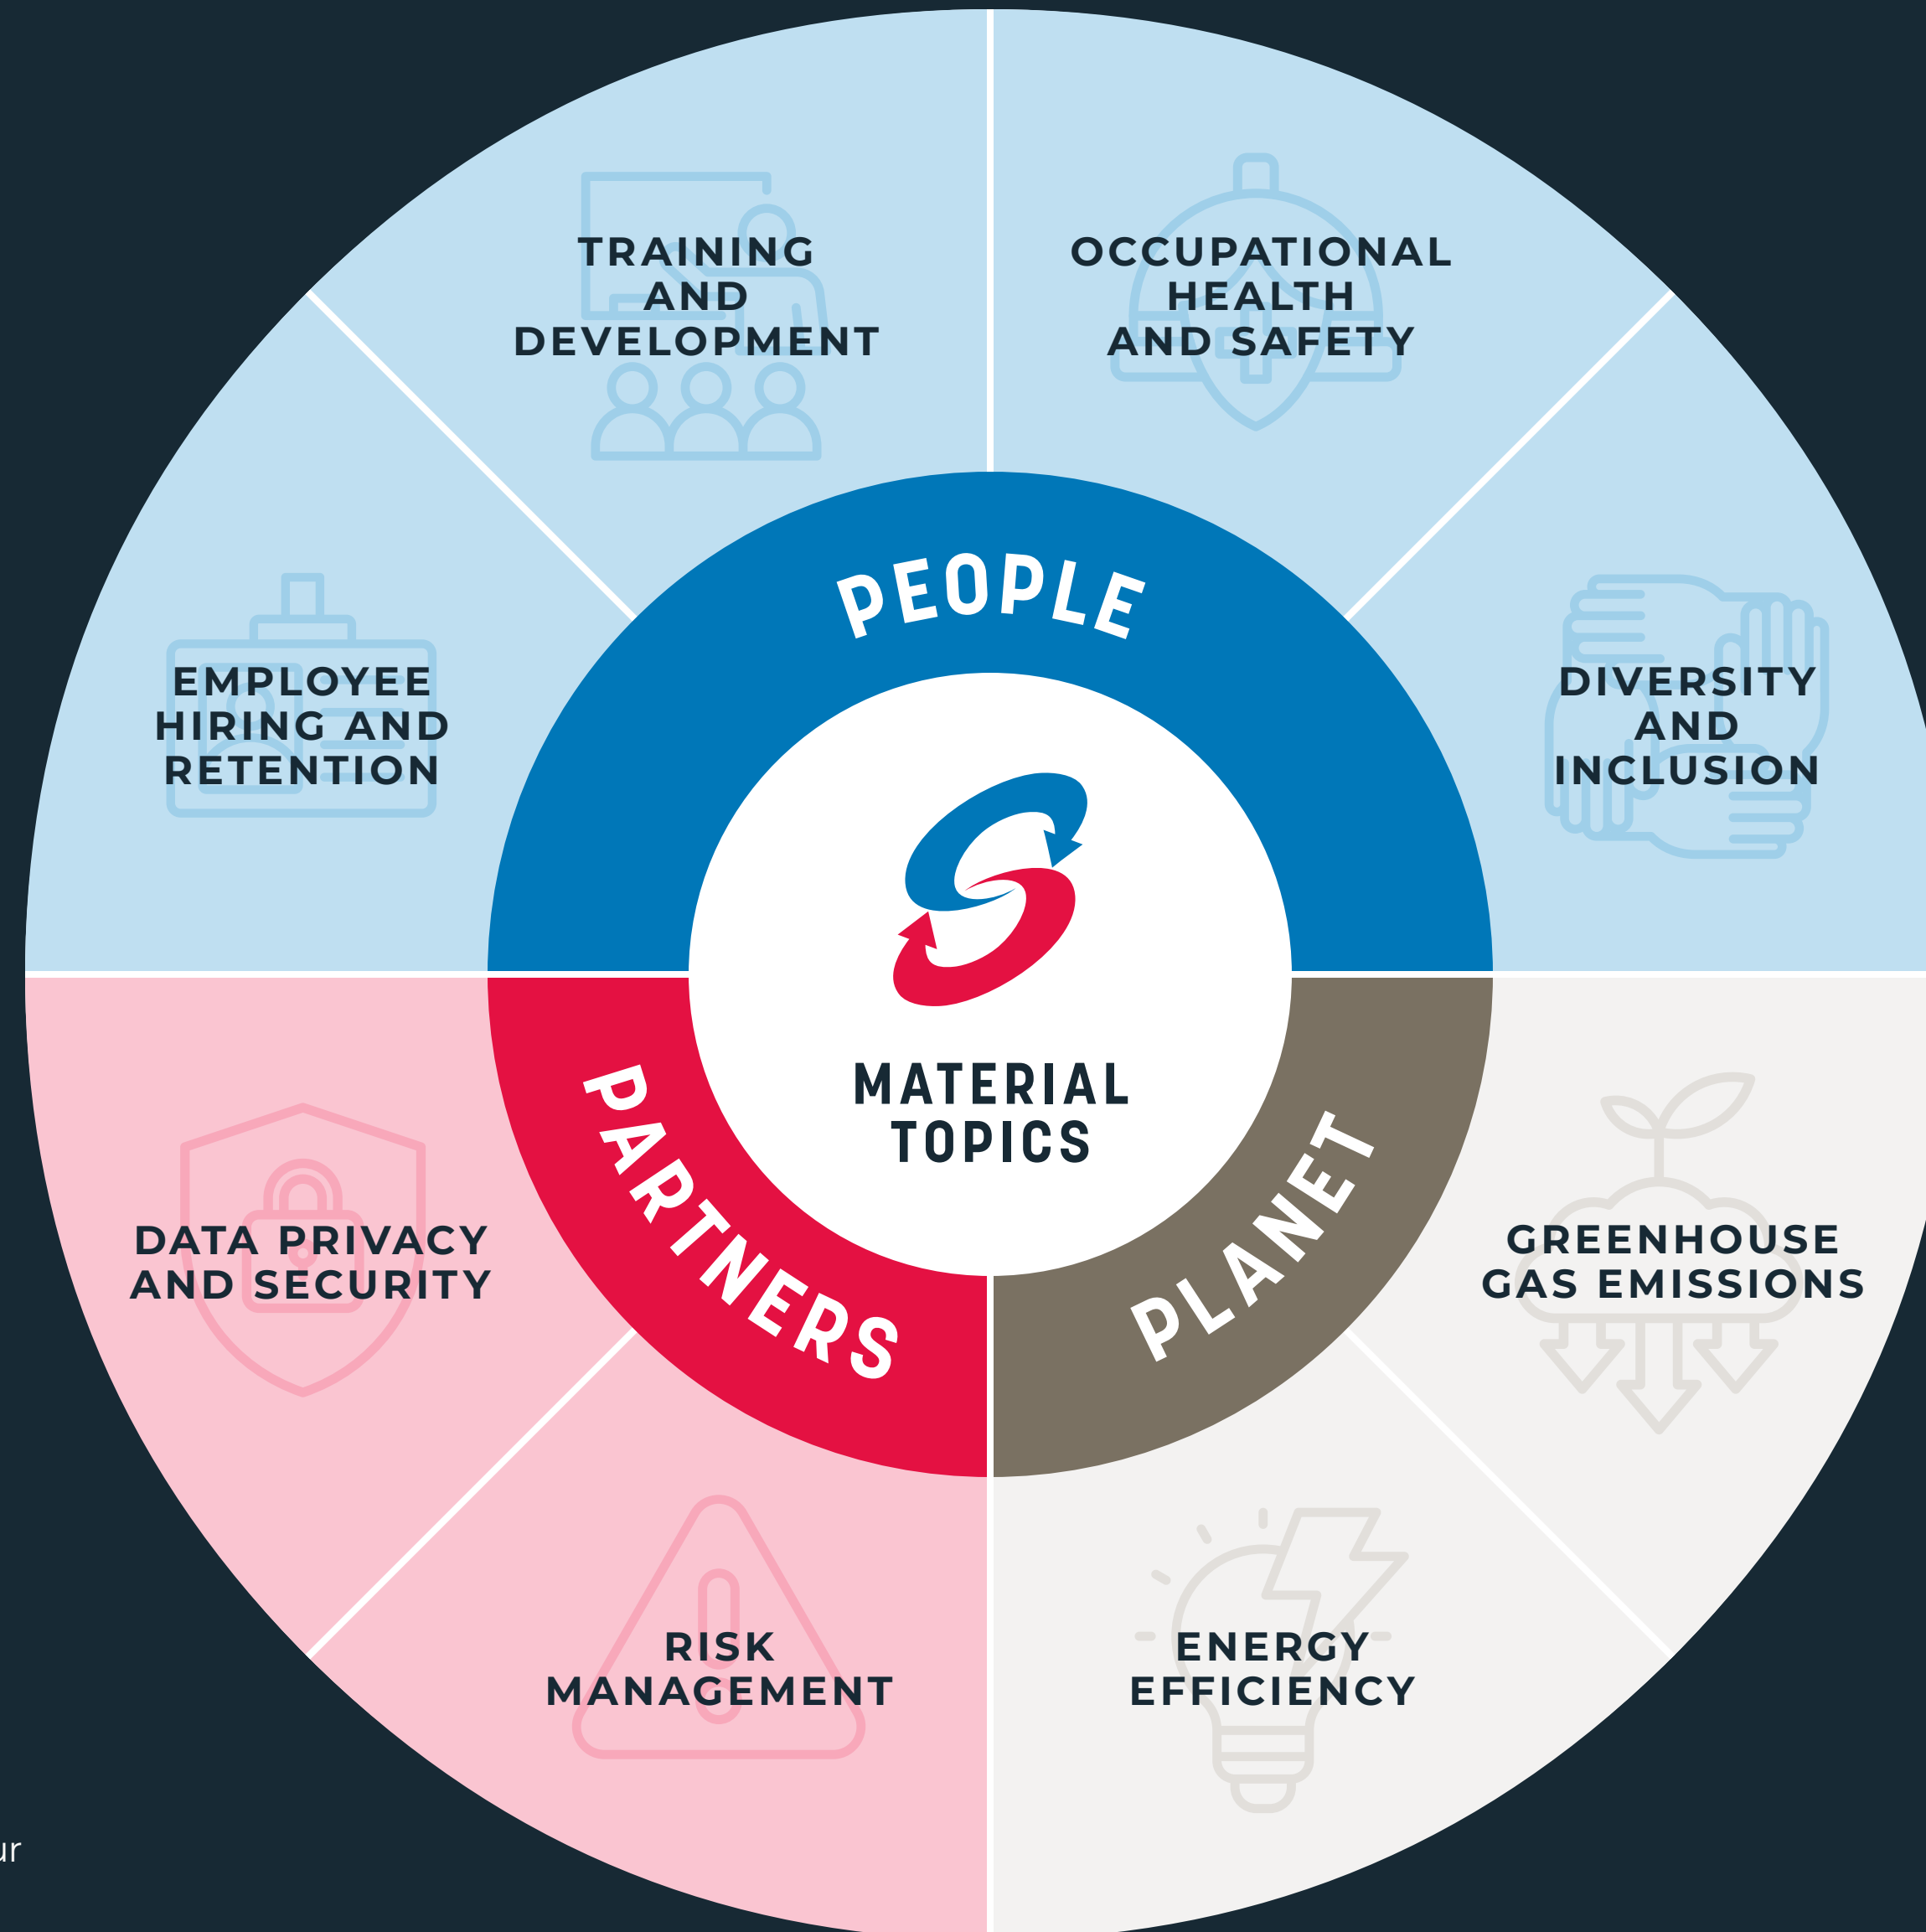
TRAINING AND DEVELOPMENT

OCCUPATIONAL HEALTH AND SAFETY

EMPLOYEE HIRING AND RETENTION

PEOPLE

DIVERSITY AND INCLUSION

MATERIAL TOPICS

PARTNERS

PLANET

DATA PRIVACY AND SECURITY

GREENHOUSE GAS EMISSIONS

RISK MANAGEMENT

ENERGY EFFICIENCY

ur